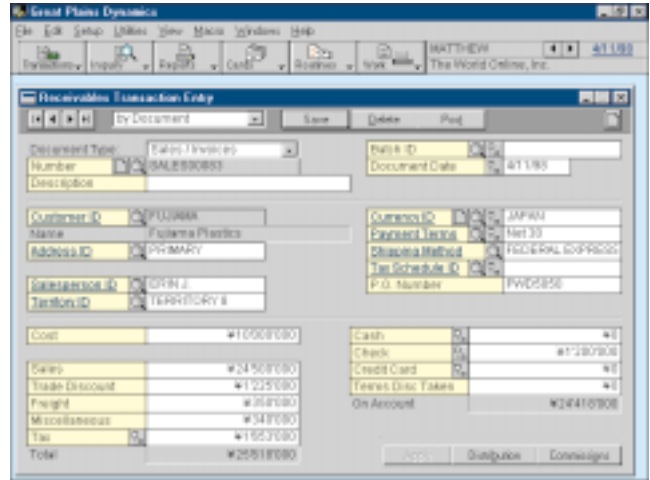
Great Plains Dynamics

File Edit Setup Utilities View Macro Windows Help

Transactions Inquiry Reports Cards Routines Mark

MATTHEW
The World Online, Inc.

4/11/93

Receivables Transaction Entry

by Document

Save Delete Post

Document Type: Sales / Invoices

Number SALES00083

Description

Batch ID

Document Date 4/11/93

Customer ID FUJIMA

Name Fujiama Plastics

Address ID PRIMARY

Currency ID JAPAN

Payment Terms Net 30

Shipping Method FEDERAL EXPRESS

Tax Schedule ID

P.O. Number PWD5850

Salesperson ID ERIN J.

Territory ID TERRITORY 8

Cost ¥10'000'000

Sales ¥24'500'000

Trade Discount ¥1'225'000

Freight ¥350'000

Miscellaneous ¥340'000

Tax ¥1'553'000

Total ¥25'518'000

Cash ¥0

Check ¥1'100'000

Credit Card ¥0

Terms Disc Taken ¥0

On Account ¥24'418'000

Apply Distribution Commissions